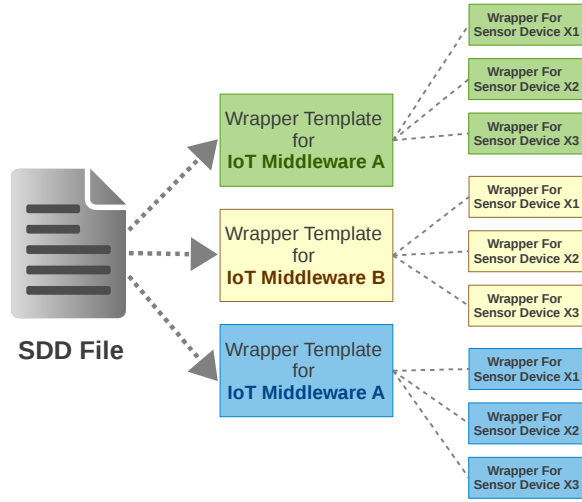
SDD File

Wrapper Template for IoT Middleware A

Wrapper For Sensor Device X1

Wrapper For Sensor Device X2

Wrapper For Sensor Device X3

Wrapper Template for IoT Middleware B

Wrapper For Sensor Device X1

Wrapper For Sensor Device X2

Wrapper For Sensor Device X3

Wrapper Template for IoT Middleware A

Wrapper For Sensor Device X1

Wrapper For Sensor Device X2

Wrapper For Sensor Device X3